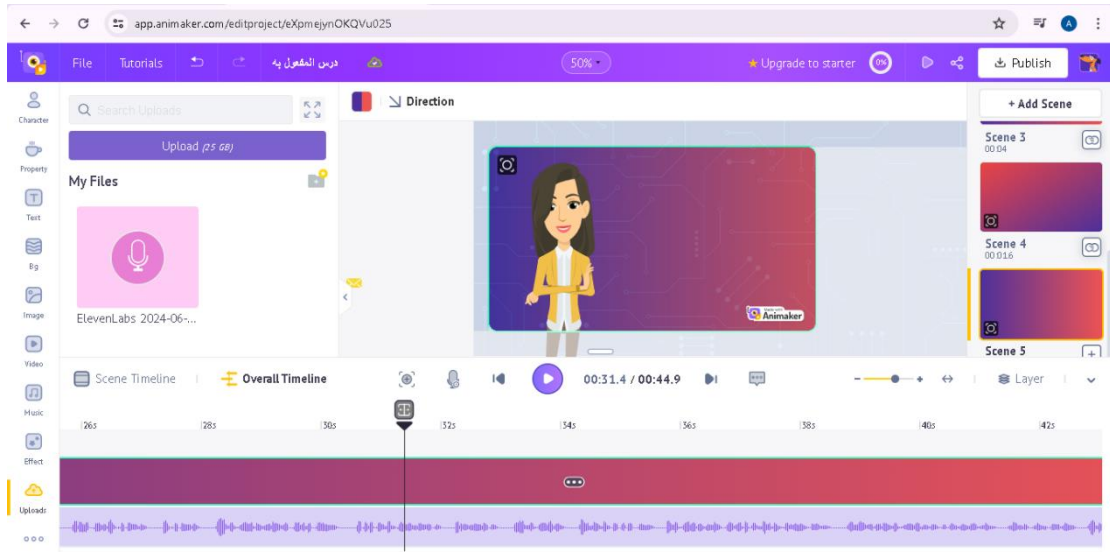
app.animaker.com/editproject/eXpmejynOKQVu025

File Tutorials درس المفعول به 50% Upgrade to starter 0% Publish

Character
Property
Text
Bg
Image
Video
Music
Effect
Uploads

Search Uploads

Upload (25 GB)

My Files

ElevenLabs 2024-06-...

Direction

Animaker

+ Add Scene

Scene 3
00:04

Scene 4
00:016

Scene 5

Scene Timeline Overall Timeline 00:31.4 / 00:44.9 Layer

26s 28s 30s 32s 34s 36s 38s 40s 42s